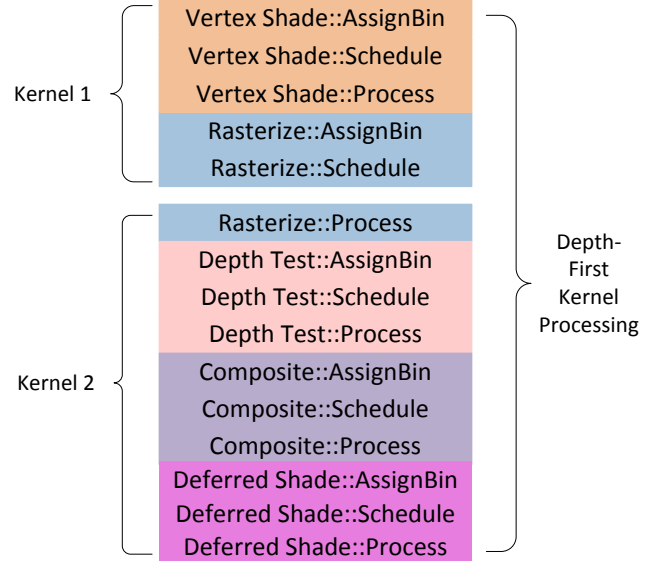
Kernel 1

Vertex Shade::AssignBin
Vertex Shade::Schedule
Vertex Shade::Process
Rasterize::AssignBin
Rasterize::Schedule

Kernel 2

Rasterize::Process
Depth Test::AssignBin
Depth Test::Schedule
Depth Test::Process
Composite::AssignBin
Composite::Schedule
Composite::Process
Deferred Shade::AssignBin
Deferred Shade::Schedule
Deferred Shade::Process

Depth-First Kernel Processing